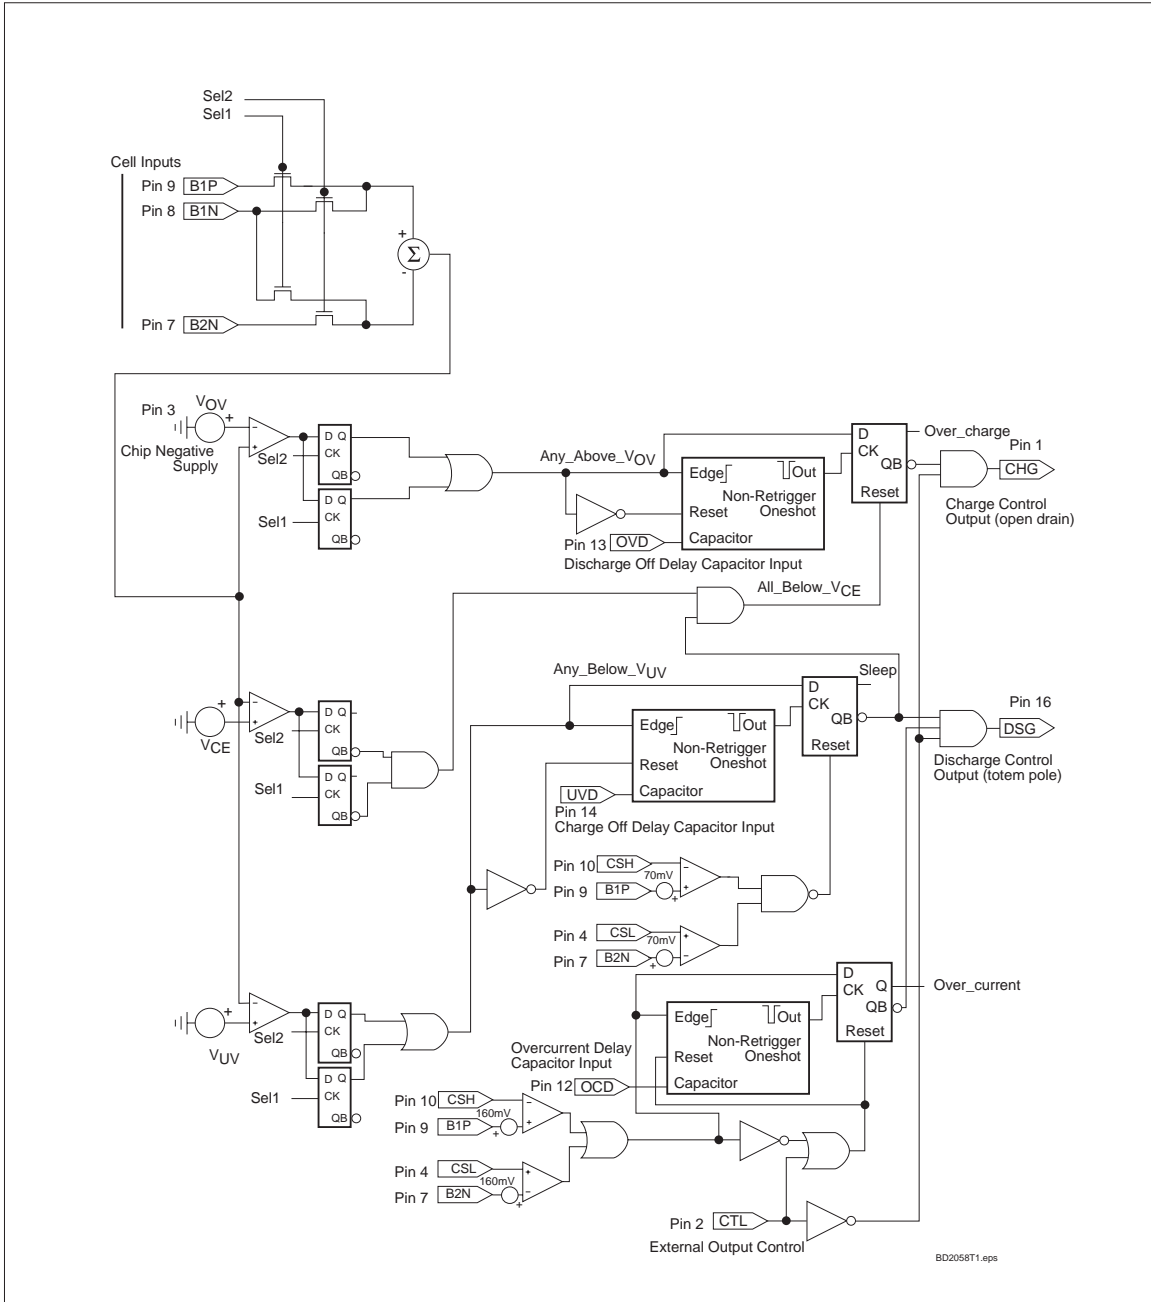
Sel2
Sel1
Cell Inputs
Pin 9 B1P
Pin 8 B1N
Pin 7 B2N
+
$\Sigma$
-
Pin 3
$V_{OV}$
+
Chip Negative Supply
-
+
Sel2
D Q
CK
QB
D Q
CK
QB
Sel1
Any_Above_$V_{OV}$
Edge
Out
Non-Retrigger Oneshot
Reset
Capacitor
Pin 13 OVD
Discharge Off Delay Capacitor Input
D
CK
QB
Reset
Over_charge
Pin 1
CHG
Charge Control Output (open drain)
All_Below_$V_{CE}$
Any_Below_$V_{UV}$
Sleep
D
CK
QB
Reset
Pin 16
DSG
Discharge Control Output (totem pole)
+
$V_{CE}$
Sel2
D Q
CK
QB
D Q
CK
QB
Sel1
Edge
Out
Non-Retrigger Oneshot
Reset
UVD
Capacitor
Pin 14
Charge Off Delay Capacitor Input
Pin 10 CSH
70mV
Pin 9 B1P
Pin 4 CSL
70mV
Pin 7 B2N
D
CK
Q
QB
Reset
Over_current
+
$V_{UV}$
Sel2
D Q
CK
QB
D Q
CK
QB
Sel1
Edge
Out
Non-Retrigger Oneshot
Reset
Overcurrent Delay Capacitor Input
Pin 12 OCD
Capacitor
Pin 10 CSH
160mV
Pin 9 B1P
Pin 4 CSL
160mV
Pin 7 B2N
Pin 2 CTL
External Output Control
BD2058T1.eps